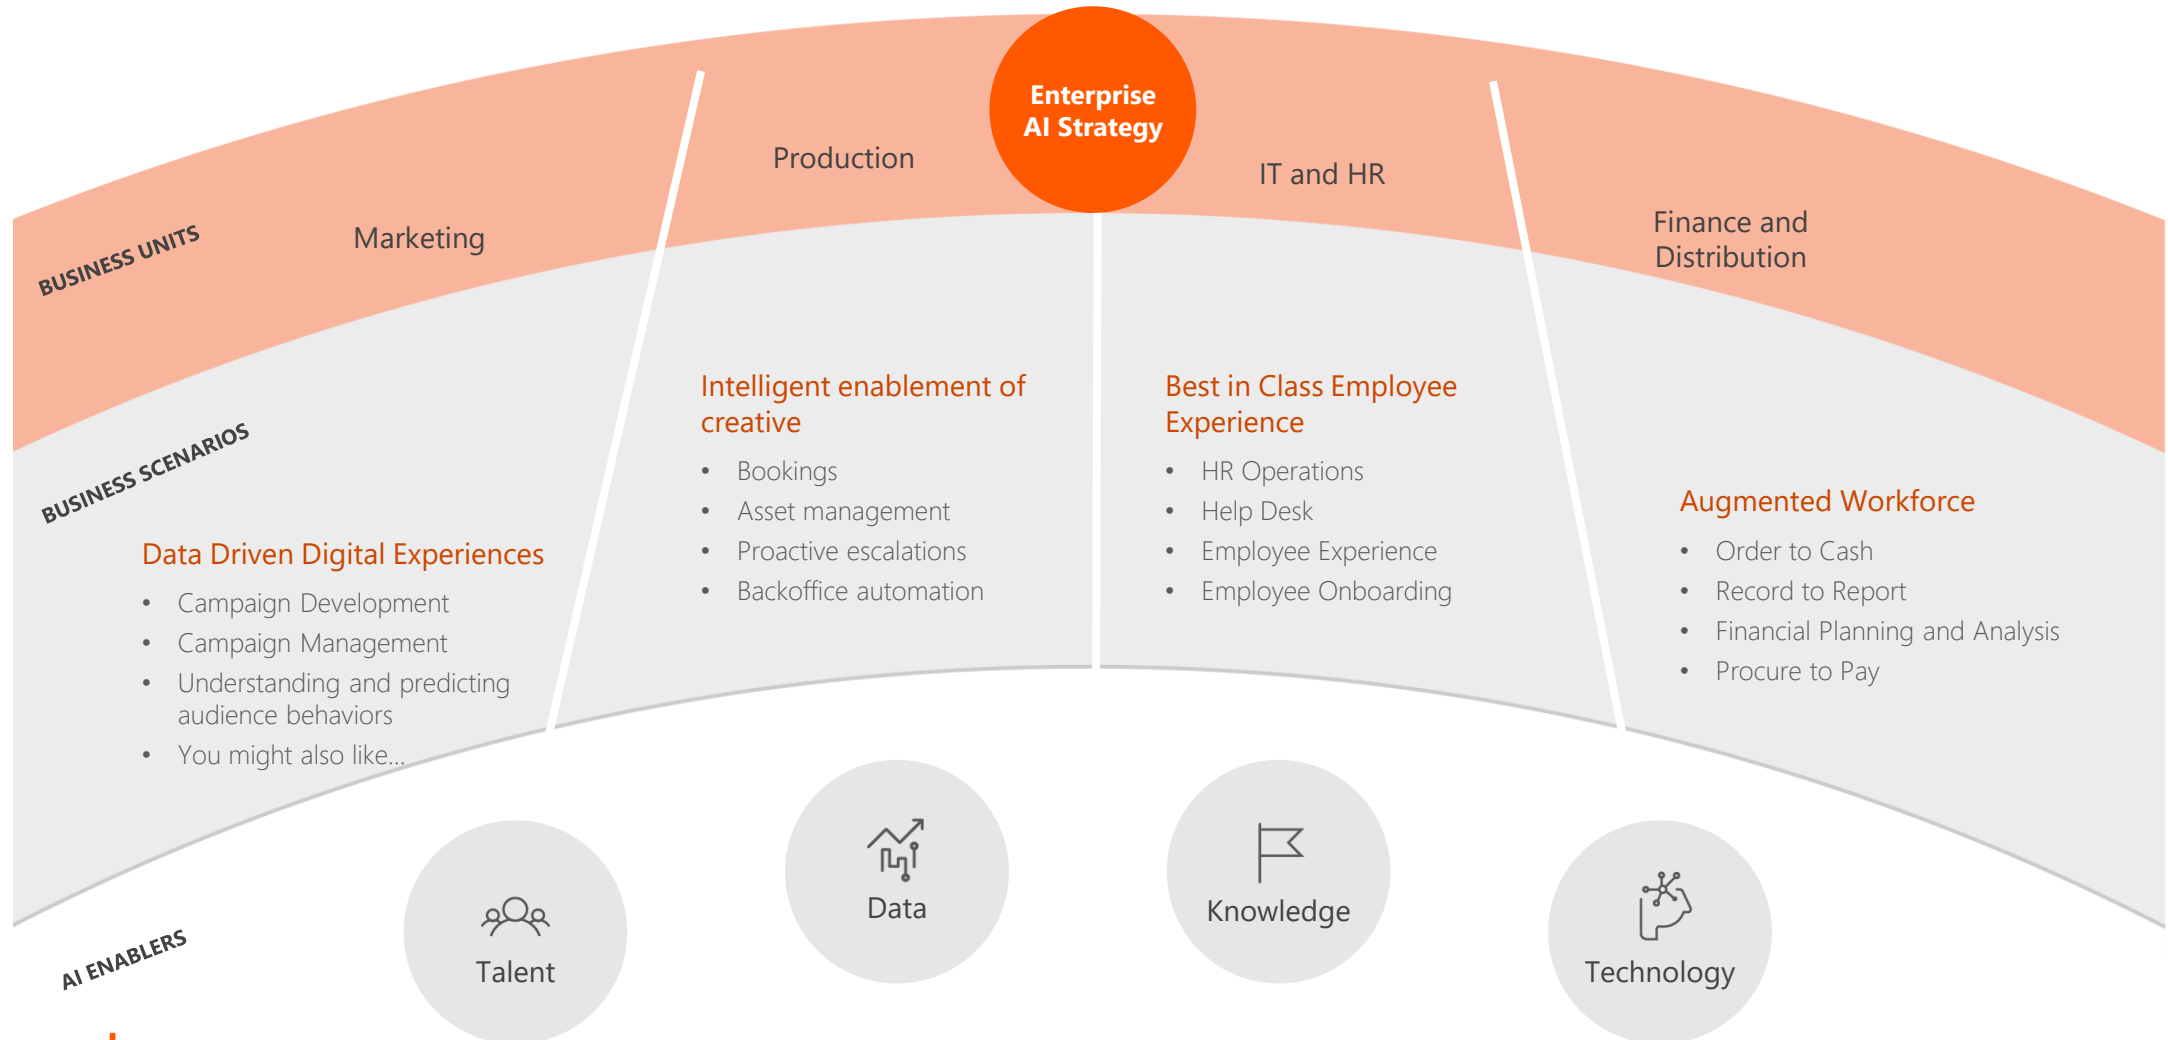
Enterprise AI Strategy

BUSINESS UNITS

Marketing

Production

IT and HR

Finance and Distribution

BUSINESS SCENARIOS

Data Driven Digital Experiences

- Campaign Development
- Campaign Management
- Understanding and predicting audience behaviors
- You might also like...

Intelligent enablement of creative

- Bookings
- Asset management
- Proactive escalations
- Backoffice automation

Best in Class Employee Experience

- HR Operations
- Help Desk
- Employee Experience
- Employee Onboarding

Augmented Workforce

- Order to Cash
- Record to Report
- Financial Planning and Analysis
- Procure to Pay

AI ENABLERS

Talent

Data

Knowledge

Technology